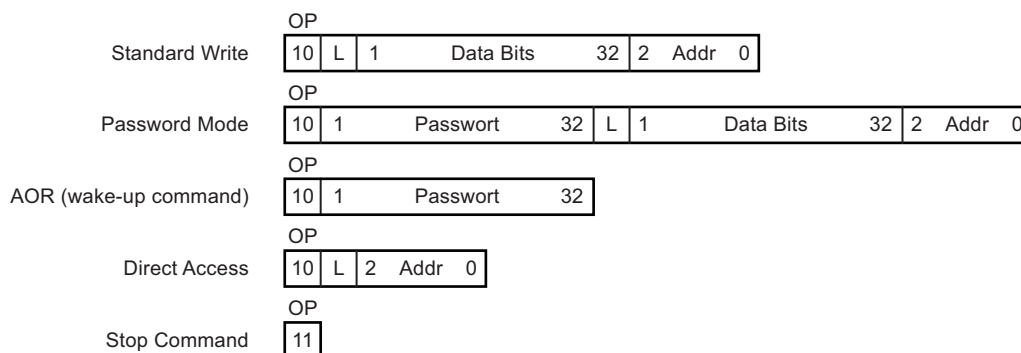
Standard Write

| OP | | | | | |
|---|---|---|---|---|---|
| 10 | L | 1 Data Bits 32 | 2 Addr 0 | | |

Password Mode

| OP | | | | |
|---|---|---|---|---|
| 10 | 1 Passwort 32 | L | 1 Data Bits 32 | 2 Addr 0 |

AOR (wake-up command)

| OP | |
|---|---|
| 10 | 1 Passwort 32 |

Direct Access

| OP | | |
|---|---|---|
| 10 | L | 2 Addr 0 |

Stop Command

| OP |
|---|
| 11 |